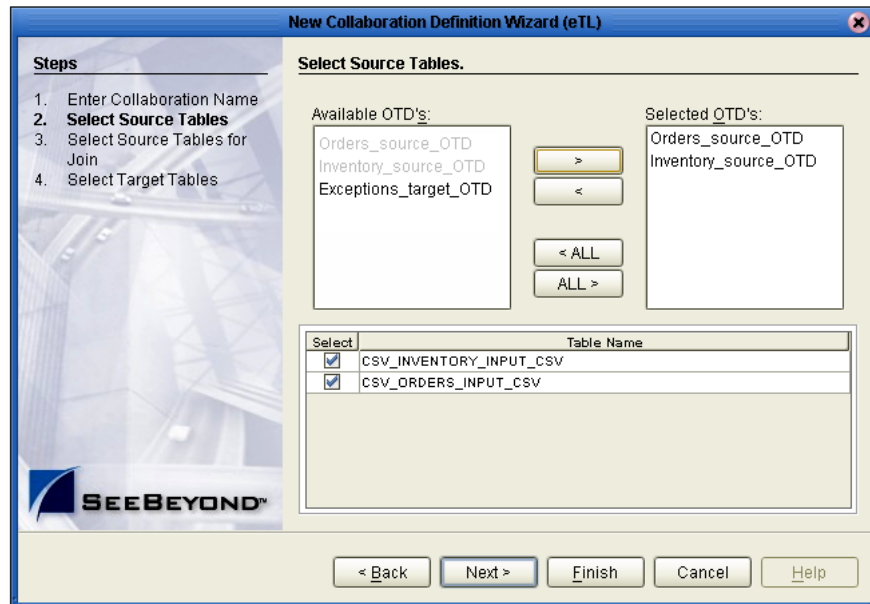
New Collaboration Definition Wizard (eTL)

Steps

1. Enter Collaboration Name
2. Select Source Tables
3. Select Source Tables for Join
4. Select Target Tables

SEEBEYOND™

Select Source Tables.

Available OTD's:
Orders_source_OTD
Inventory_source_OTD
Exceptions_target_OTD

>
<
< ALL
ALL >

Selected OTD's:
Orders_source_OTD
Inventory_source_OTD

| Select | Table Name |
|---|---|
| ☑ | CSV_INVENTORY_INPUT_CSV |
| ☑ | CSV_ORDERS_INPUT_CSV |

< Back | Next > | Finish | Cancel | Help